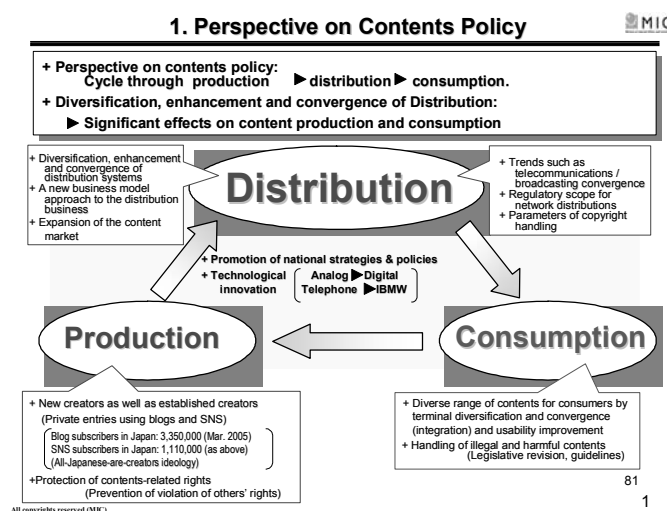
1. Perspective on Contents Policy

MIC

+ Perspective on contents policy: Cycle through production ▶distribution▶ consumption.

+ Diversification, enhancement and convergence of Distribution:

▶ Significant effects on content production and consumption

+ Diversification, enhancement and convergence of distribution systems
+ A new business model approach to the distribution business
+ Expansion of the content market

Distribution

+ Trends such as telecommunications / broadcasting convergence
+ Regulatory scope for network distributions
+ Parameters of copyright handling

+ Promotion of national strategies & policies
+ Technological innovation (Analog▶Digital Telephone ▶IBMW)

Production

Consumption

+ New creators as well as established creators (Private entries using blogs and SNS)

Blog subscribers in Japan: 3,350,000 (Mar. 2005)
SNS subscribers in Japan: 1,110,000 (as above)
(All-Japanese-are-creators ideology)

+Protection of contents-related rights (Prevention of violation of others' rights)

+ Diverse range of contents for consumers by terminal diversification and convergence (integration) and usability improvement
+ Handling of illegal and harmful contents (Legislative revision, guidelines)

81

1

All copyrights reserved (MIC)